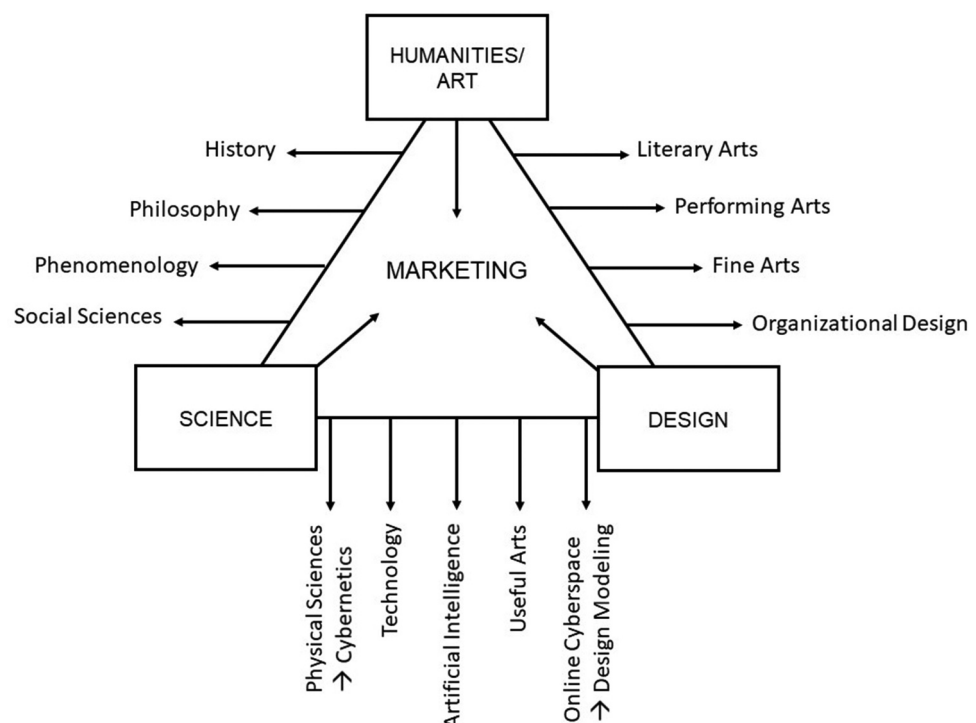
HUMANITIES/ ART

History

Philosophy

Phenomenology

Social Sciences

Literary Arts

Performing Arts

Fine Arts

Organizational Design

MARKETING

SCIENCE

DESIGN

Physical Sciences → Cybernetics

Technology

Artificial Intelligence

Useful Arts

Online Cyberspace → Design Modeling